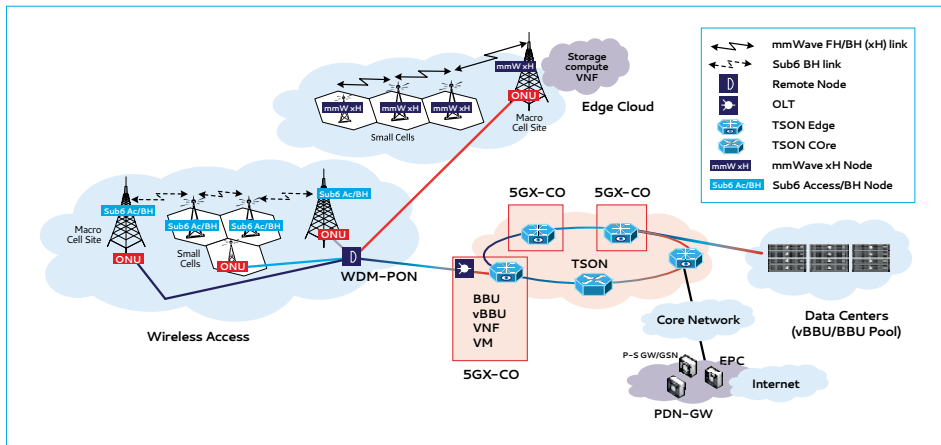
mmWave FH/BH (xH) link
Sub6 BH link
Remote Node
OLT
TSON Edge
TSON COre
mmW xH mmWave xH Node
Sub6 Ac/BH Sub6 Access/BH Node

Storage compute VNF
mmW xH
ONU
Macro Cell Site
Edge Cloud
mmW xH
mmW xH
mmW xH
Small Cells

Sub6 Ac/BH
Macro Cell Site
ONU
Sub6 Ac/BH
Sub6 Ac/BH
Small Cells
ONU
Sub6 Ac/BH
ONU
WDM-PON
Wireless Access

5GX-CO
5GX-CO
TSON
BBU
vBBU
VNF
VM
5GX-CO

Data Centers (vBBU/BBU Pool)
Core Network
P-S GW/GSN
EPC
Internet
PDN-GW